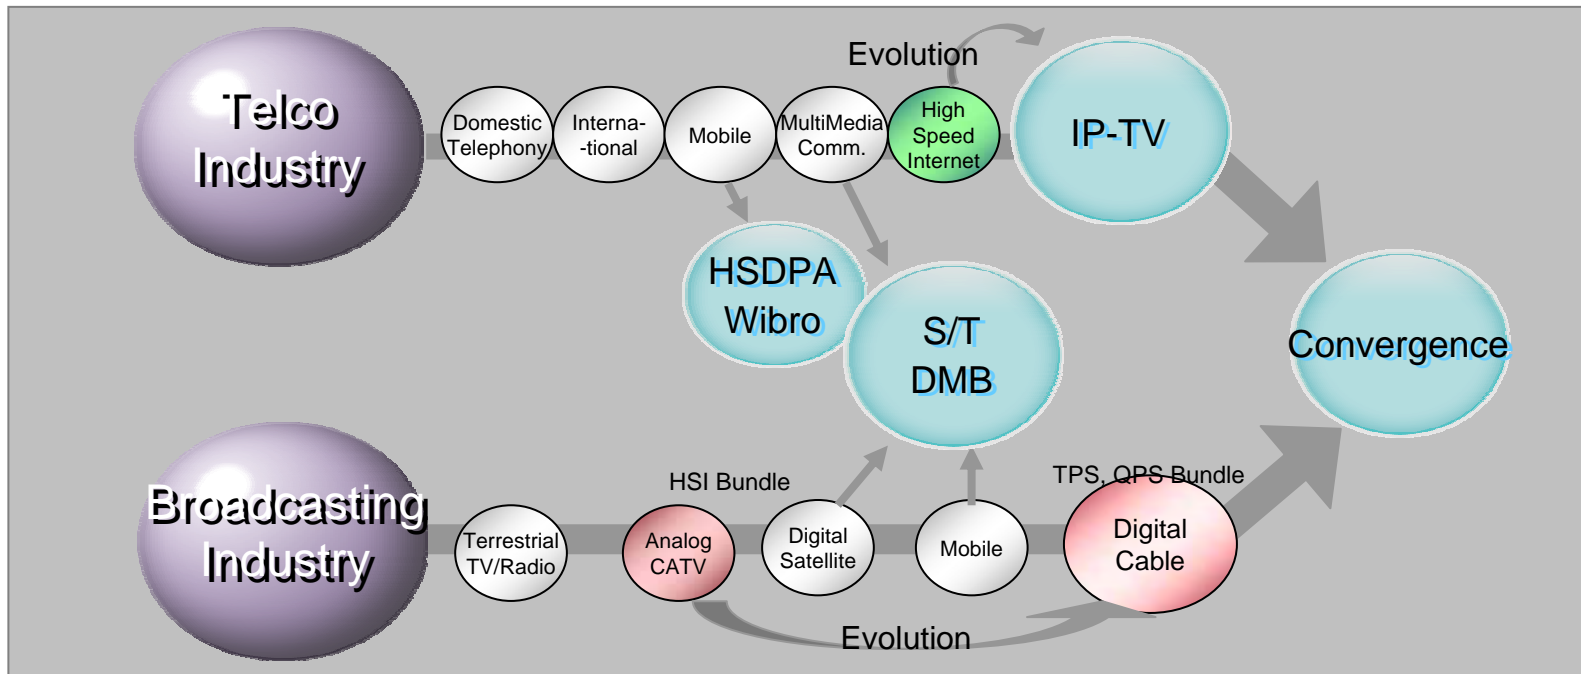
Evolution

Telco Industry

Domestic Telephony

Interna- -tional

Mobile

MultiMedia Comm.

High Speed Internet

IP-TV

HSDPA Wibro

S/T DMB

Convergence

Broadcasting Industry

HSI Bundle

TPS, QPS Bundle

Terrestrial TV/Radio

Analog CATV

Digital Satellite

Mobile

Digital Cable

Evolution